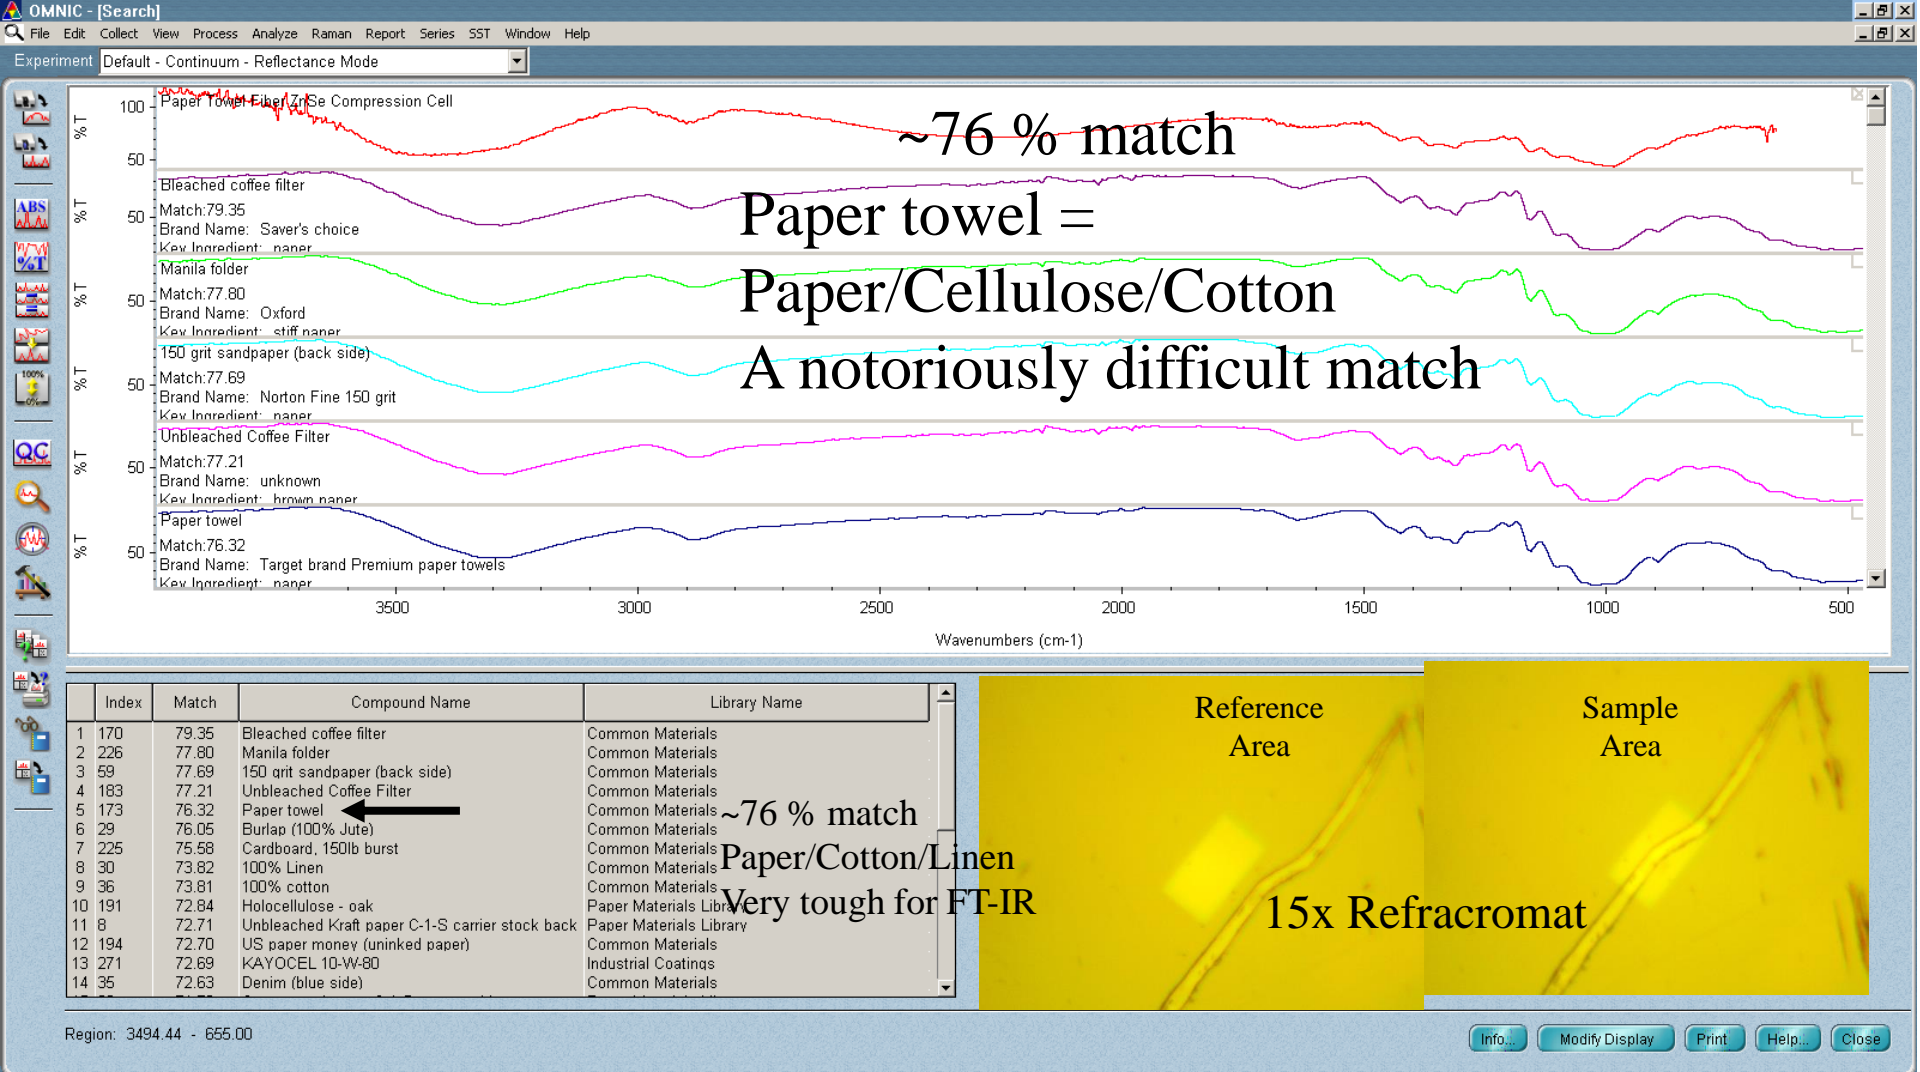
OMNIC - [Search]
File Edit Collect View Process Analyze Raman Report Series SST Window Help
Experiment Default - Continuum - Reflectance Mode

100
% T
50
Paper Towel Fiber ZnSe Compression Cell
~76 % match

% T
50
Bleached coffee filter
Match:79.35
Brand Name: Saver's choice
Key Ingredient: paper
Paper towel =

% T
50
Manila folder
Match:77.80
Brand Name: Oxford
Key Ingredient: stiff paper
Paper/Cellulose/Cotton

% T
50
150 grit sandpaper (back side)
Match:77.69
Brand Name: Norton Fine 150 grit
Key Ingredient: paper
A notoriously difficult match

% T
50
Unbleached Coffee Filter
Match:77.21
Brand Name: unknown
Key Ingredient: brown paper

% T
50
Paper towel
Match:76.32
Brand Name: Target brand Premium paper towels
Key Ingredient: paper

3500 3000 2500 2000 1500 1000 500
Wavenumbers (cm-1)

| | Index | Match | Compound Name | Library Name |
|---|---|---|---|---|
| 1 | 170 | 79.35 | Bleached coffee filter | Common Materials |
| 2 | 226 | 77.80 | Manila folder | Common Materials |
| 3 | 59 | 77.69 | 150 grit sandpaper (back side) | Common Materials |
| 4 | 183 | 77.21 | Unbleached Coffee Filter | Common Materials |
| 5 | 173 | 76.32 | Paper towel | Common Materials |
| 6 | 29 | 76.05 | Burlap (100% Jute) | Common Materials |
| 7 | 225 | 75.58 | Cardboard, 150lb burst | Common Materials |
| 8 | 30 | 73.82 | 100% Linen | Common Materials |
| 9 | 36 | 73.81 | 100% cotton | Common Materials |
| 10 | 191 | 72.84 | Holocellulose - oak | Paper Materials Library |
| 11 | 8 | 72.71 | Unbleached Kraft paper C-1-S carrier stock back | Paper Materials Library |
| 12 | 194 | 72.70 | US paper money (uninked paper) | Common Materials |
| 13 | 271 | 72.69 | KAYOCEL 10-W-80 | Industrial Coatings |
| 14 | 35 | 72.63 | Denim (blue side) | Common Materials |

~76 % match
Paper/Cotton/Linen
Very tough for FT-IR

Reference Area
Sample Area
15x Refracromat

Region: 3494.44 - 655.00
Info... Modify Display Print Help... Close